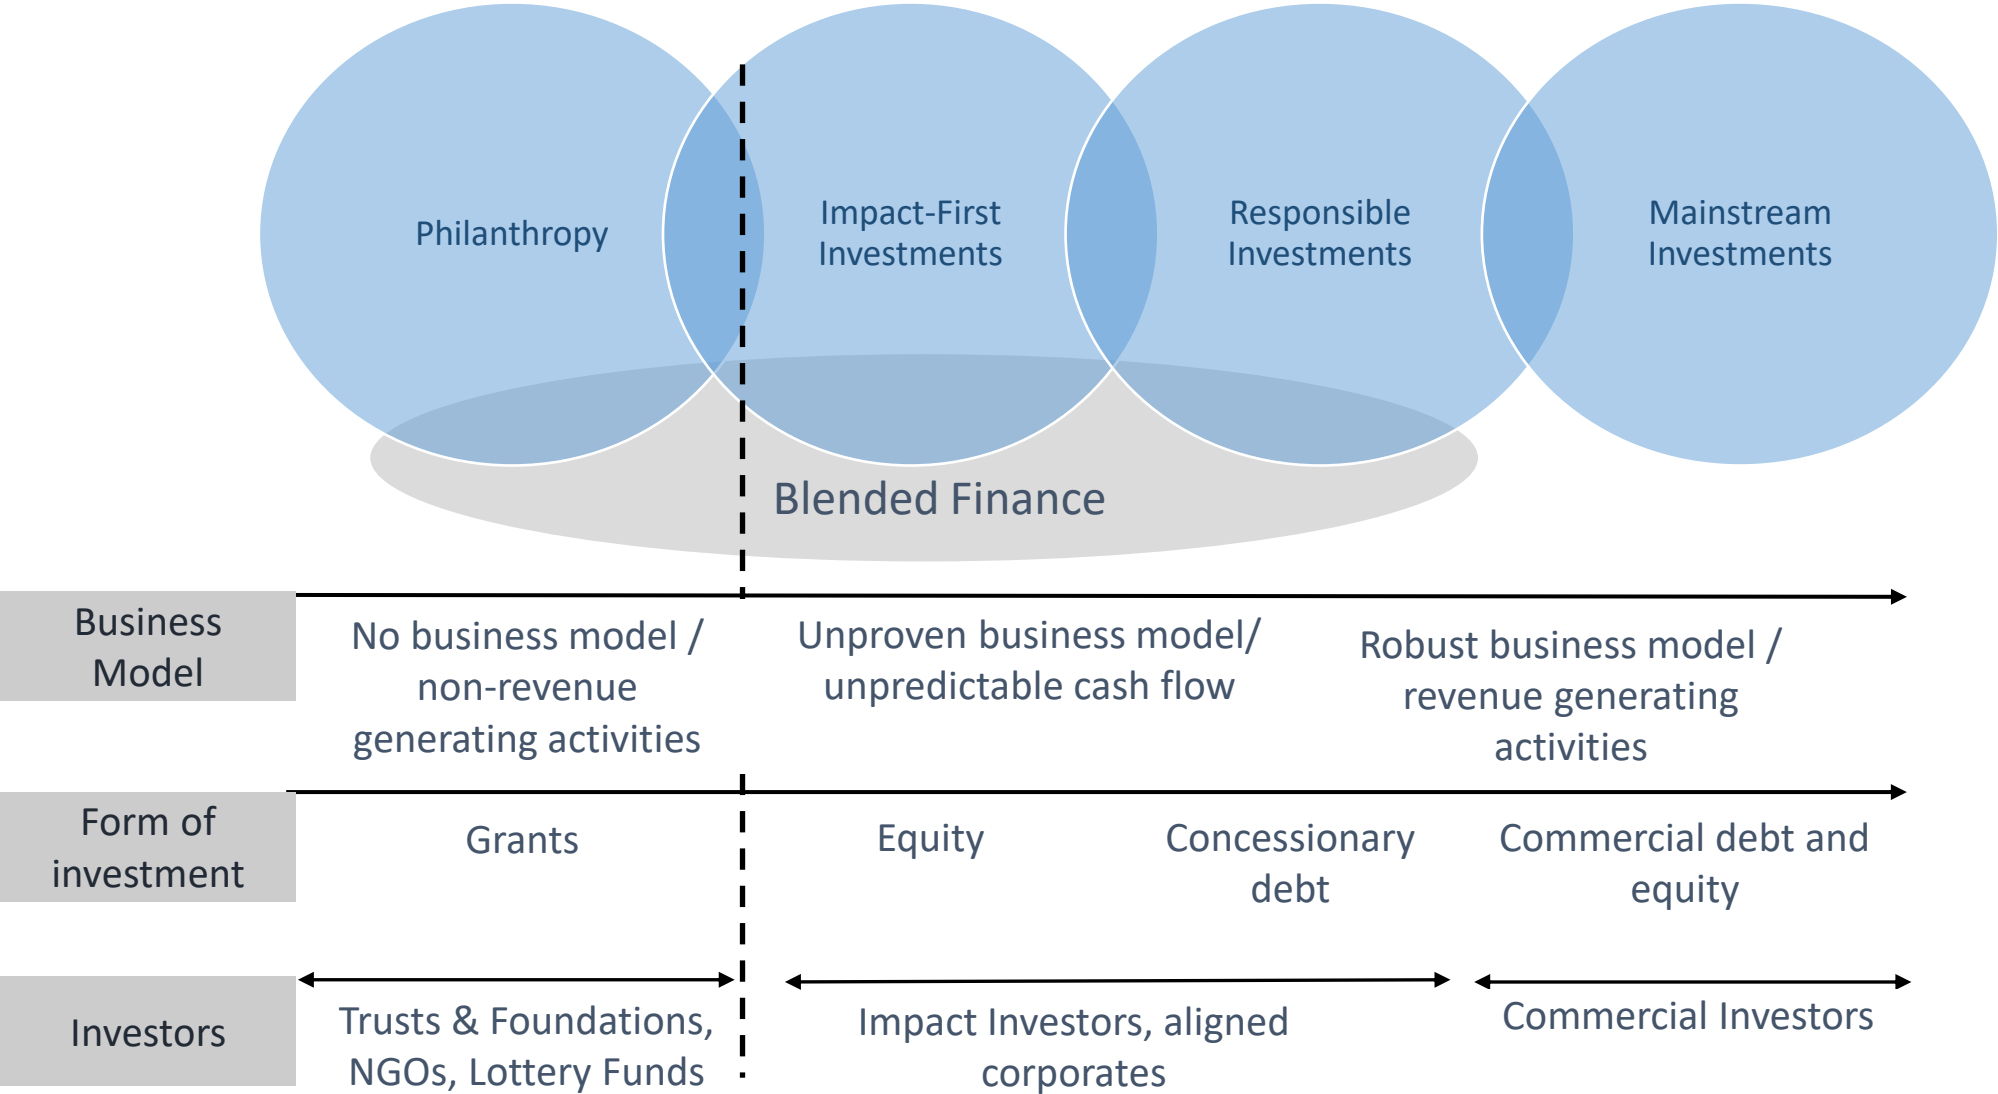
Philanthropy

Impact-First Investments

Responsible Investments

Mainstream Investments

Blended Finance

Business Model

No business model / non-revenue generating activities

Unproven business model/ unpredictable cash flow

Robust business model / revenue generating activities

Form of investment

Grants

Equity

Concessionary debt

Commercial debt and equity

Investors

Trusts & Foundations, NGOs, Lottery Funds

Impact Investors, aligned corporates

Commercial Investors